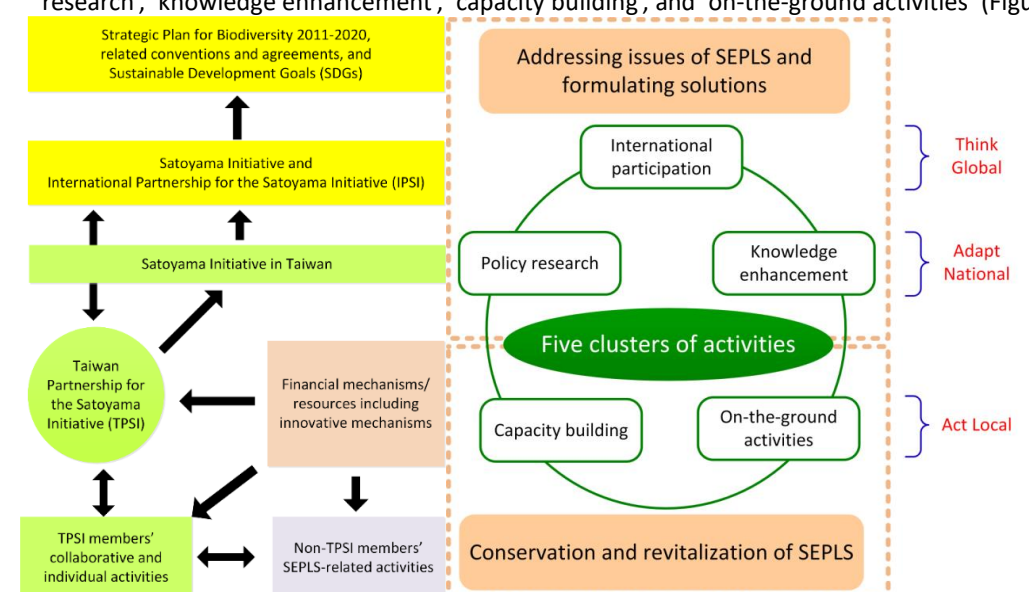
research", "knowledge enhancement", "capacity building", and "on-the-ground activities" (Figu

Strategic Plan for Biodiversity 2011-2020, related conventions and agreements, and Sustainable Development Goals (SDGs)

Satoyama Initiative and International Partnership for the Satoyama Initiative (IPSI)

Satoyama Initiative in Taiwan

Taiwan Partnership for the Satoyama Initiative (TPSI)

Financial mechanisms/ resources including innovative mechanisms

TPSI members' collaborative and individual activities

Non-TPSI members' SEPLS-related activities

Addressing issues of SEPLS and formulating solutions

International participation

Policy research

Knowledge enhancement

Five clusters of activities

Capacity building

On-the-ground activities

Conservation and revitalization of SEPLS

Think Global

Adapt National

Act Local